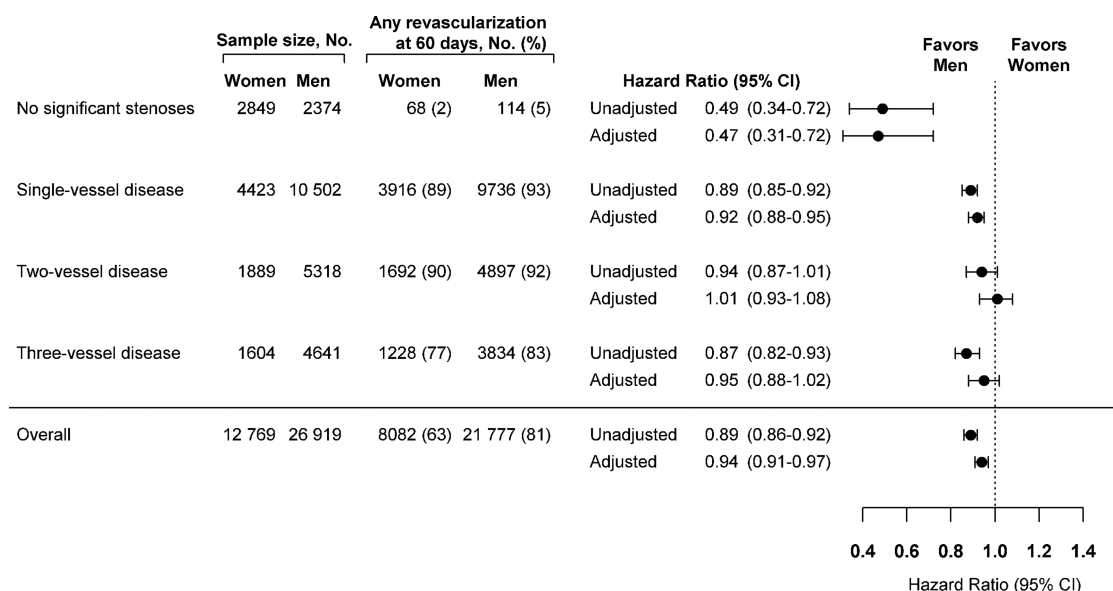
| | Sample size, No. | | Any revascularization at 60 days, No. (%) | | | |
|---|---|---|---|---|---|---|
| | Women | Men | Women | Men | Hazard Ratio (95% CI) | |
| No significant stenoses | 2849 | 2374 | 68 (2) | 114 (5) | Unadjusted | 0.49 (0.34-0.72) |
| | | | | | Adjusted | 0.47 (0.31-0.72) |
| Single-vessel disease | 4423 | 10 502 | 3916 (89) | 9736 (93) | Unadjusted | 0.89 (0.85-0.92) |
| | | | | | Adjusted | 0.92 (0.88-0.95) |
| Two-vessel disease | 1889 | 5318 | 1692 (90) | 4897 (92) | Unadjusted | 0.94 (0.87-1.01) |
| | | | | | Adjusted | 1.01 (0.93-1.08) |
| Three-vessel disease | 1604 | 4641 | 1228 (77) | 3834 (83) | Unadjusted | 0.87 (0.82-0.93) |
| | | | | | Adjusted | 0.95 (0.88-1.02) |
| Overall | 12 769 | 26 919 | 8082 (63) | 21 777 (81) | Unadjusted | 0.89 (0.86-0.92) |
| | | | | | Adjusted | 0.94 (0.91-0.97) |

Favors Men
Favors Women

0.4 0.6 0.8 1.0 1.2 1.4
Hazard Ratio (95% CI)